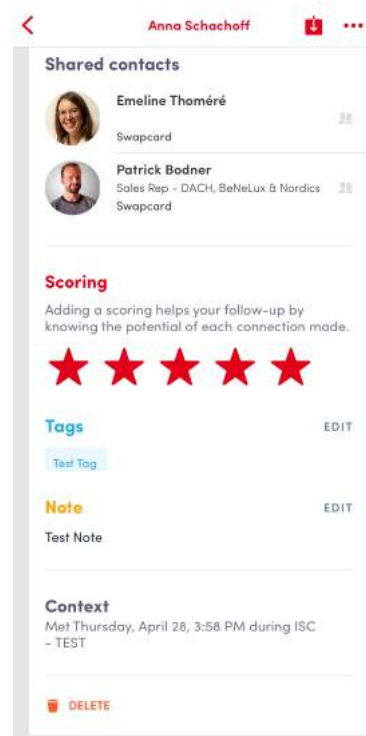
Anna Schachoff

Shared contacts

Emeline Thoméré
Swapcard

Patrick Bodner
Sales Rep - DACH, BeNeLux & Nordics
Swapcard

Scoring
Adding a scoring helps your follow-up by knowing the potential of each connection made.

Tags
EDIT
Test Tag

Note
EDIT
Test Note

Context
Met Thursday, April 28, 3:58 PM during ISC - TEST

DELETE